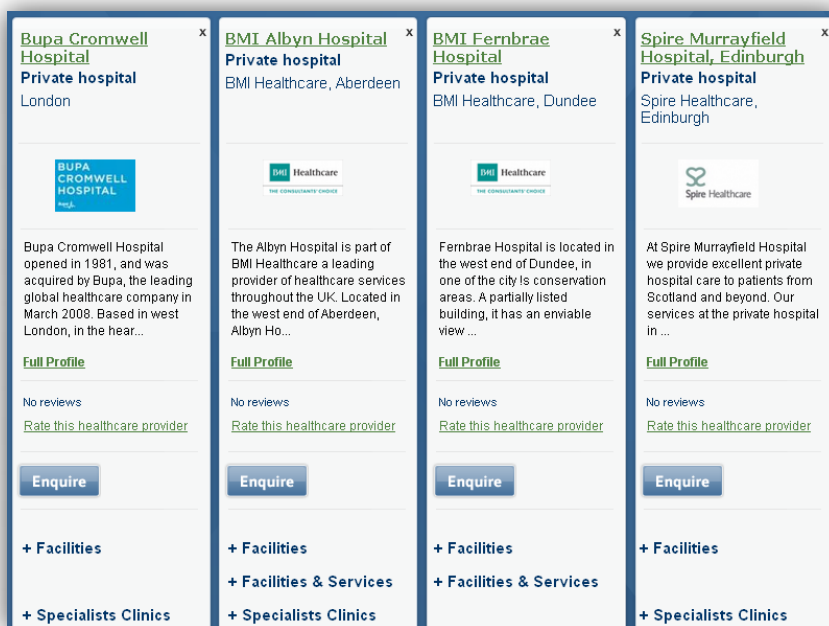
Bupa Cromwell Hospital
x
Private hospital
London

BUPA CROMWELL HOSPITAL

Bupa Cromwell Hospital opened in 1981, and was acquired by Bupa, the leading global healthcare company in March 2008. Based in west London, in the hear...

Full Profile

No reviews

Rate this healthcare provider

Enquire

+ Facilities

+ Specialists Clinics

BMI Albyn Hospital
x
Private hospital
BMI Healthcare, Aberdeen

BMI Healthcare
THE CONSULTANTS' CHOICE

The Albyn Hospital is part of BMI Healthcare a leading provider of healthcare services throughout the UK. Located in the west end of Aberdeen, Albyn Ho...

Full Profile

No reviews

Rate this healthcare provider

Enquire

+ Facilities

+ Facilities & Services

+ Specialists Clinics

BMI Fernbrae Hospital
x
Private hospital
BMI Healthcare, Dundee

BMI Healthcare
THE CONSULTANTS' CHOICE

Fernbrae Hospital is located in the west end of Dundee, in one of the city !s conservation areas. A partially listed building, it has an enviable view ...

Full Profile

No reviews

Rate this healthcare provider

Enquire

+ Facilities

+ Facilities & Services

Spire Murrayfield Hospital, Edinburgh
x
Private hospital
Spire Healthcare, Edinburgh

Spire Healthcare

At Spire Murrayfield Hospital we provide excellent private hospital care to patients from Scotland and beyond. Our services at the private hospital in ...

Full Profile

No reviews

Rate this healthcare provider

Enquire

+ Facilities

+ Specialists Clinics